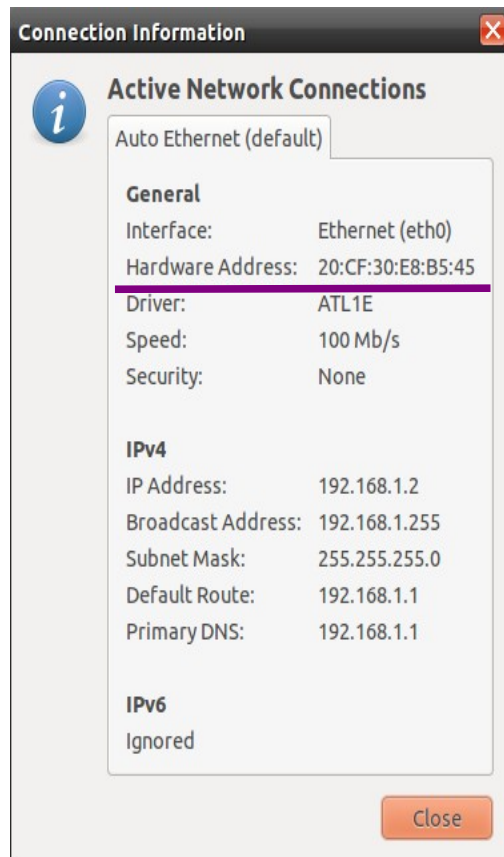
Connection Information

Active Network Connections

Auto Ethernet (default)

General

| | |
|---|---|
| Interface: | Ethernet (eth0) |
| Hardware Address: | 20:CF:30:E8:B5:45 |
| Driver: | ATL1E |
| Speed: | 100 Mb/s |
| Security: | None |

IPv4

| | |
|---|---|
| IP Address: | 192.168.1.2 |
| Broadcast Address: | 192.168.1.255 |
| Subnet Mask: | 255.255.255.0 |
| Default Route: | 192.168.1.1 |
| Primary DNS: | 192.168.1.1 |

IPv6

Ignored

Close